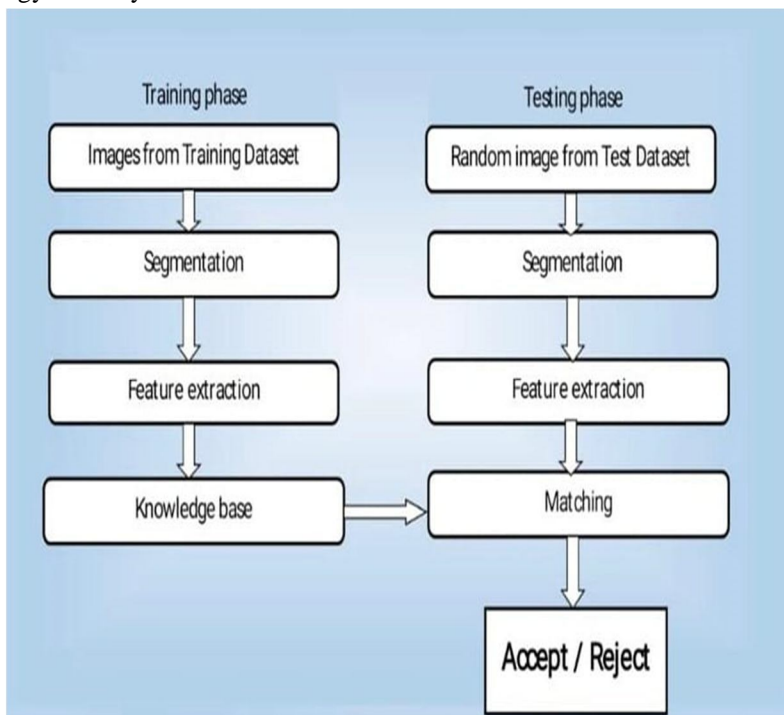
Training phase

Images from Training Dataset

Segmentation

Feature extraction

Knowledge base

Testing phase

Random image from Test Dataset

Segmentation

Feature extraction

Matching

Accept / Reject